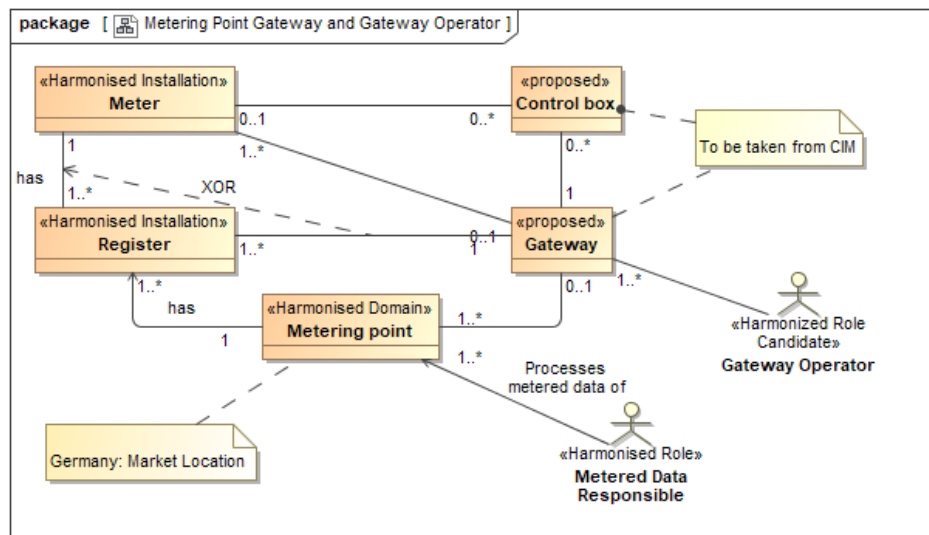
package [ Metering Point Gateway and Gateway Operator ]

«Harmonised Installation»
Meter

«proposed»
Control box

To be taken from CIM

0..1
0..*
1..*
1
0..*
1
has
1..*
XOR

«Harmonised Installation»
Register

«proposed»
Gateway

1..*
0..1
1
1..*
0..1
1..*
has
1

«Harmonised Domain»
Metering point

1..*
1..*

«Harmonized Role Candidate»
Gateway Operator

Processes metered data of

Germany: Market Location

«Harmonised Role»
Metered Data Responsible